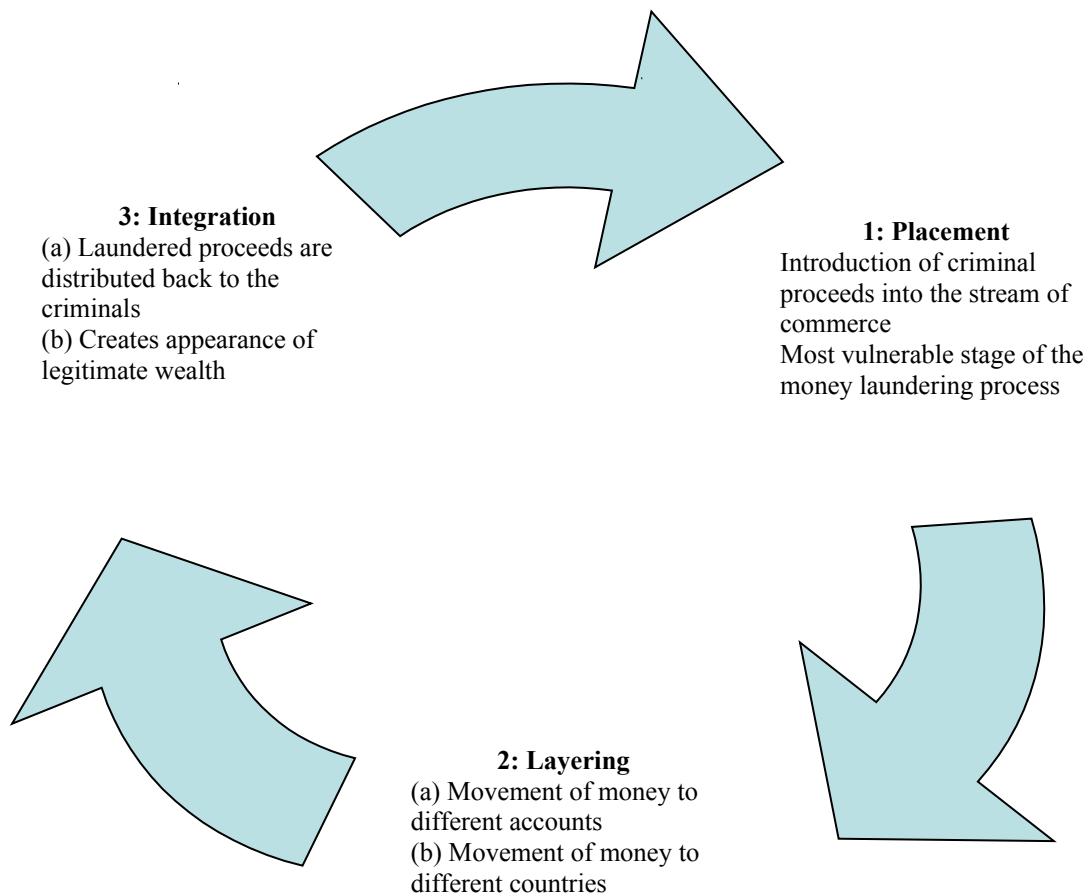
3: Integration
(a) Laundered proceeds are distributed back to the criminals
(b) Creates appearance of legitimate wealth

1: Placement
Introduction of criminal proceeds into the stream of commerce
Most vulnerable stage of the money laundering process

2: Layering
(a) Movement of money to different accounts
(b) Movement of money to different countries